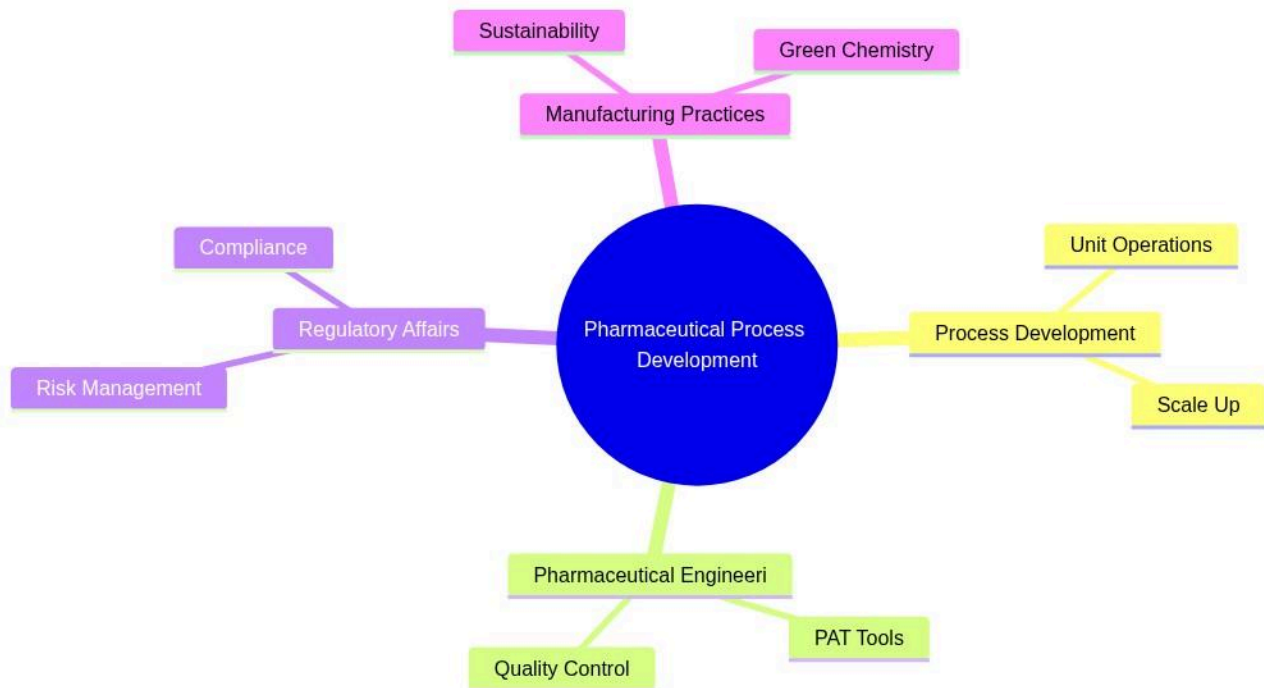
Sustainability

Green Chemistry

Manufacturing Practices

Compliance

Regulatory Affairs

Risk Management

Pharmaceutical Process Development

Unit Operations

Process Development

Scale Up

Pharmaceutical Engineeri

PAT Tools

Quality Control